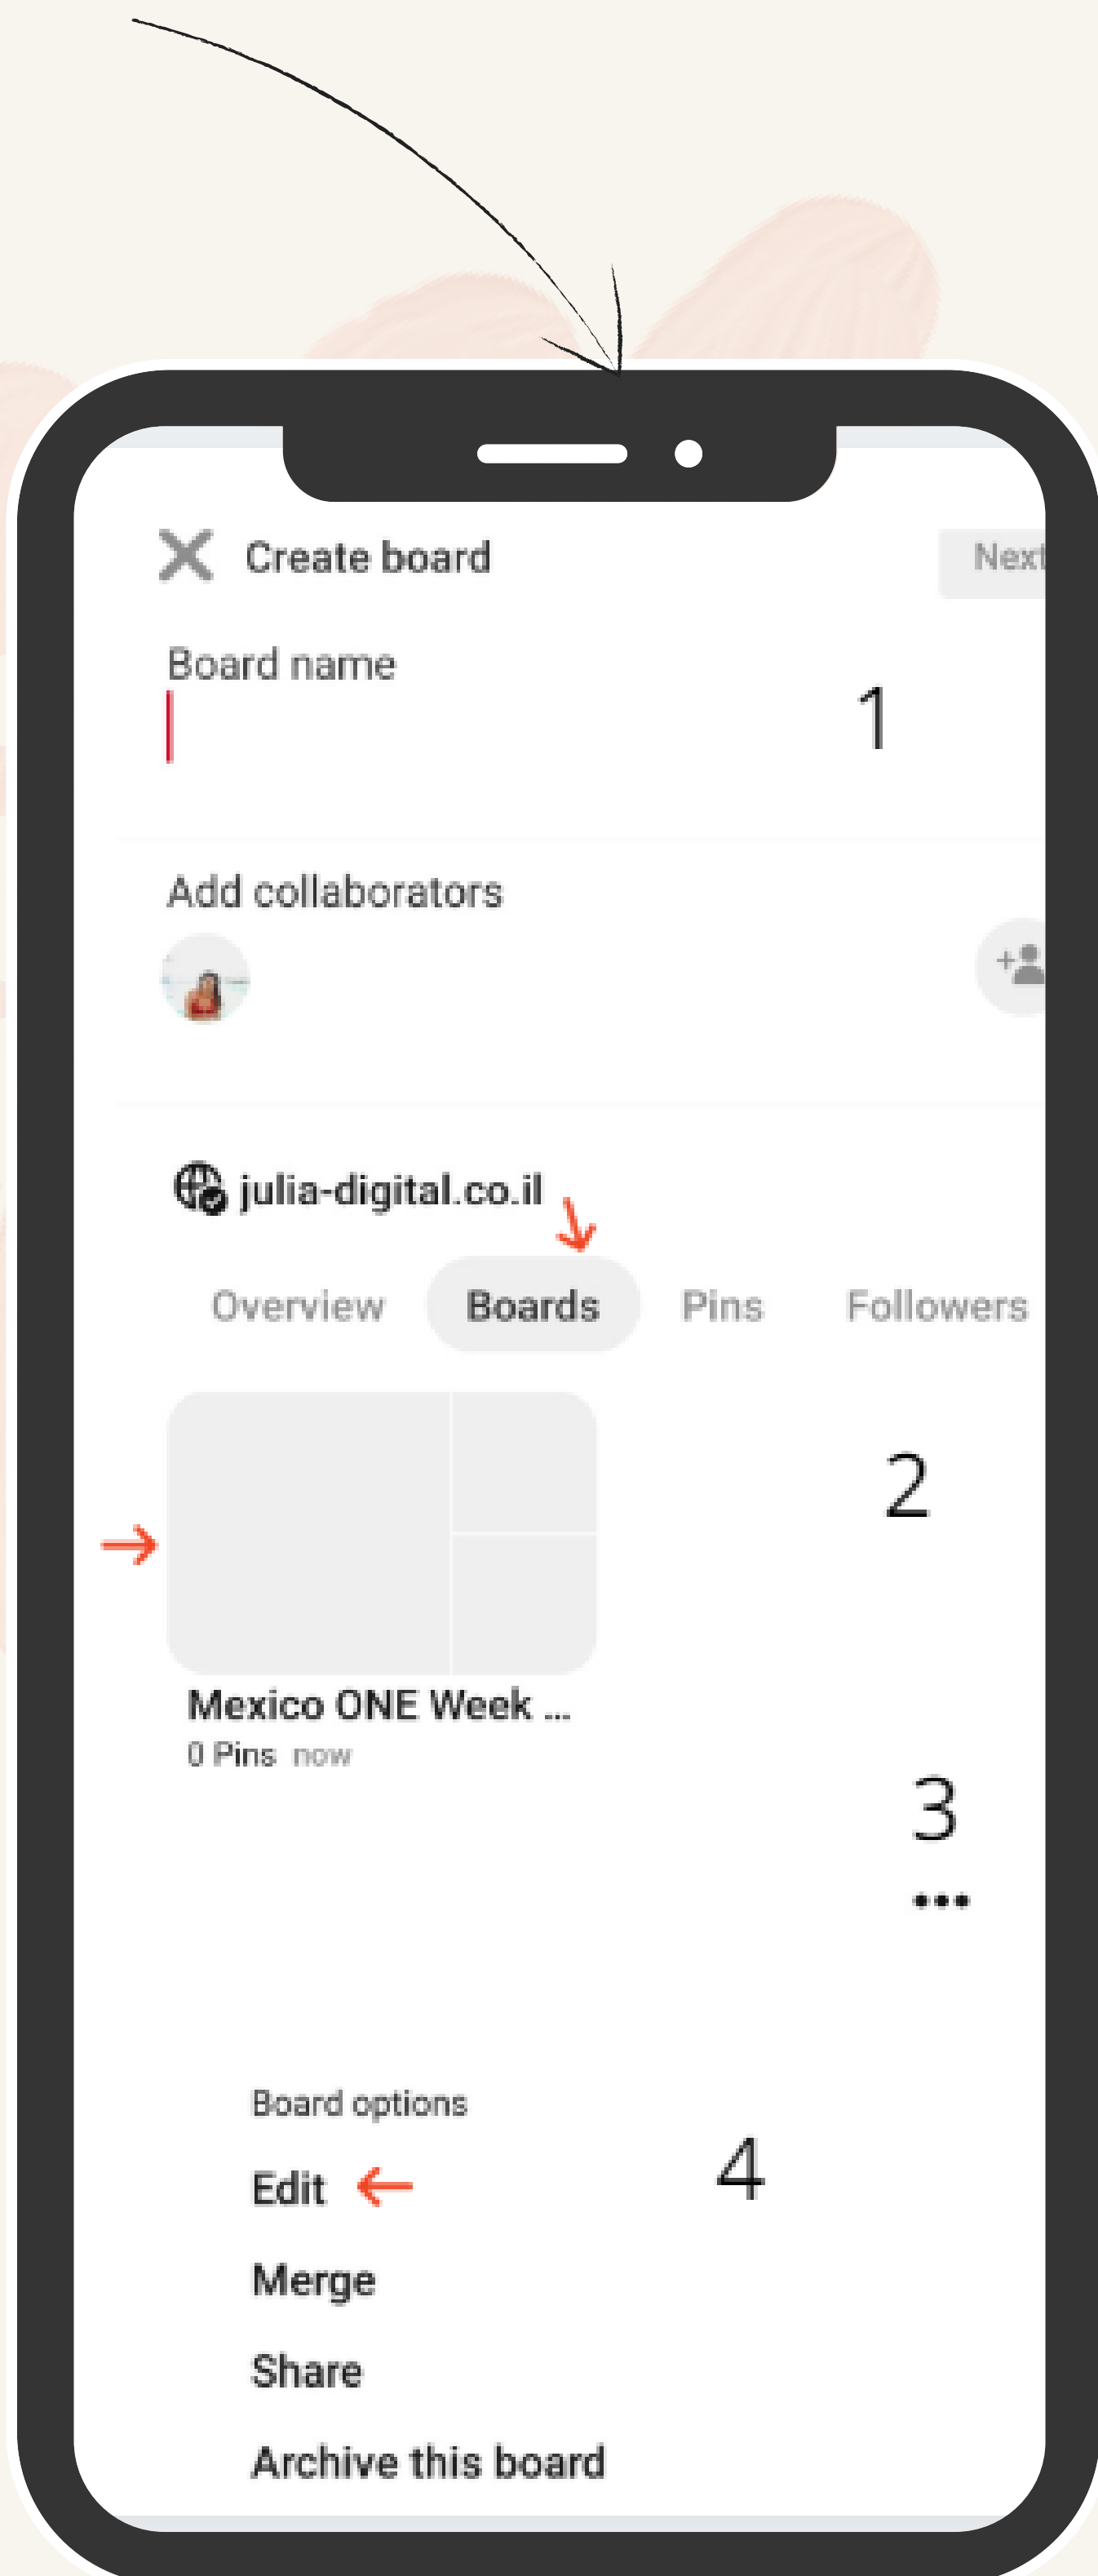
Create board

Next

Board name

1

Add collaborators

julia-digital.co.il

Overview Boards Pins Followers

2

Mexico ONE Week ...
0 Pins now

3

Board options

Edit

4

Merge

Share

Archive this board